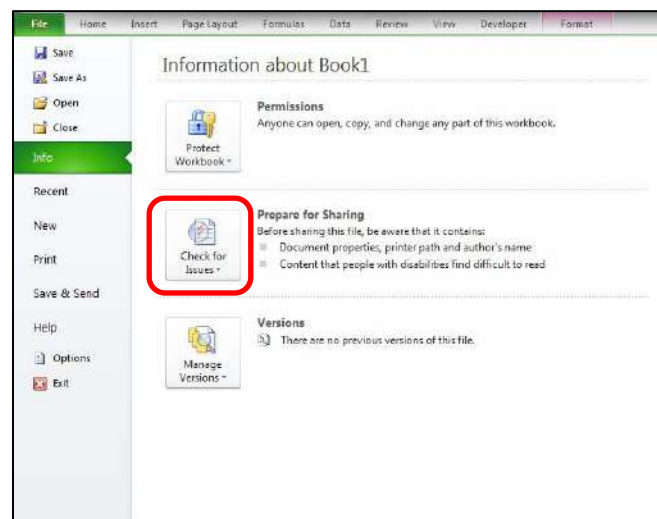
File Home Insert Page Layout Formulas Data Review View Developer Format

Save
Save As
Open
Close
Info
Recent
New
Print
Save & Send
Help
Options
Exit

Information about Book1

Protect Workbook ▾

Permissions
Anyone can open, copy, and change any part of this workbook.

Check for Issues ▾

Prepare for Sharing
Before sharing this file, be aware that it contains:
Document properties, printer path and author's name
Content that people with disabilities find difficult to read

Manage Versions ▾

Versions
There are no previous versions of this file.